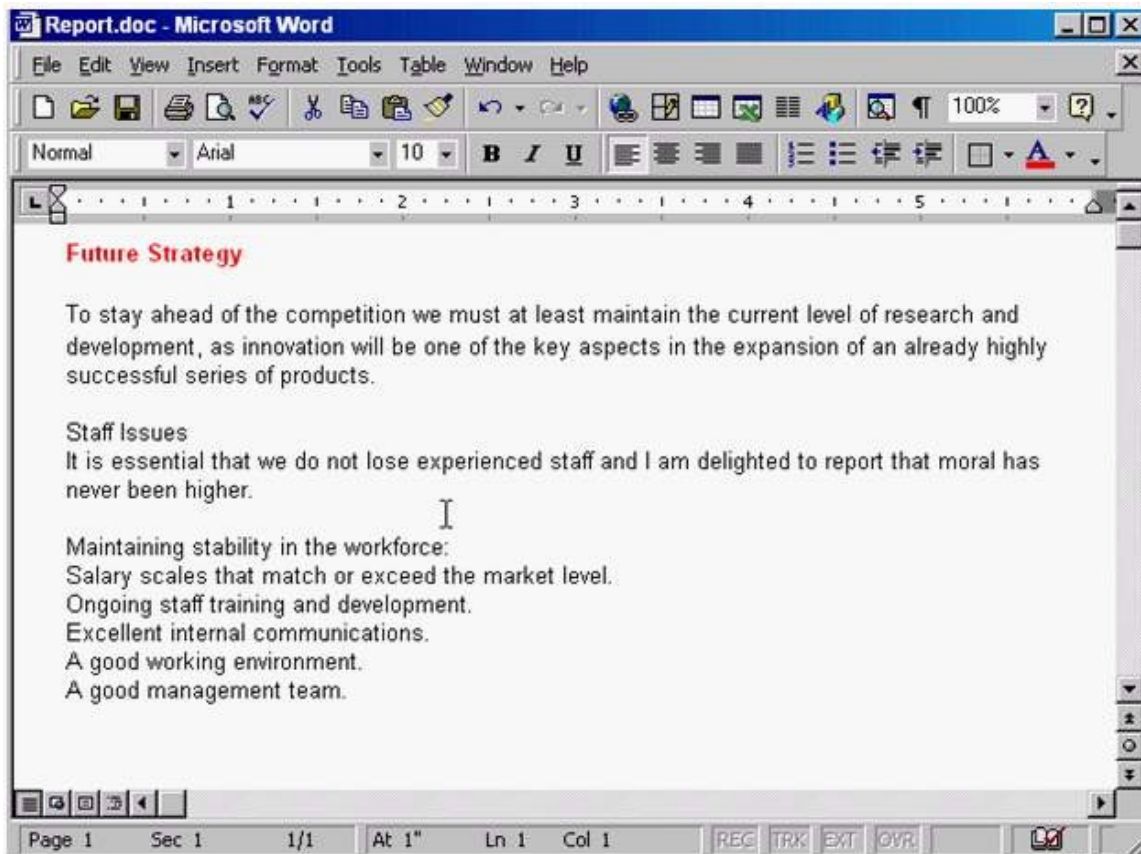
Report.doc - Microsoft Word

File Edit View Insert Format Tools Table Window Help

100%

Normal Arial 10 B I U

1 2 3 4 5

Future Strategy

To stay ahead of the competition we must at least maintain the current level of research and development, as innovation will be one of the key aspects in the expansion of an already highly successful series of products.

Staff Issues
It is essential that we do not lose experienced staff and I am delighted to report that moral has never been higher.

Maintaining stability in the workforce:
Salary scales that match or exceed the market level.
Ongoing staff training and development.
Excellent internal communications.
A good working environment.
A good management team.

Page 1 Sec 1 1/1 At 1" Ln 1 Col 1 REC TRK EXT OVR